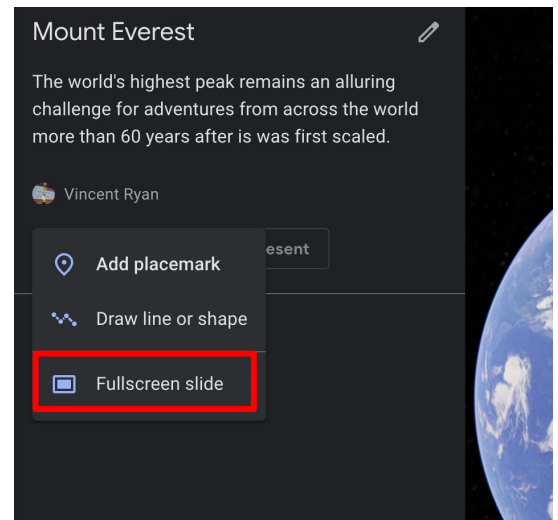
Mount Everest

The world's highest peak remains an alluring challenge for adventures from across the world more than 60 years after is was first scaled.

Vincent Ryan

esent

Add placemark

Draw line or shape

Fullscreen slide